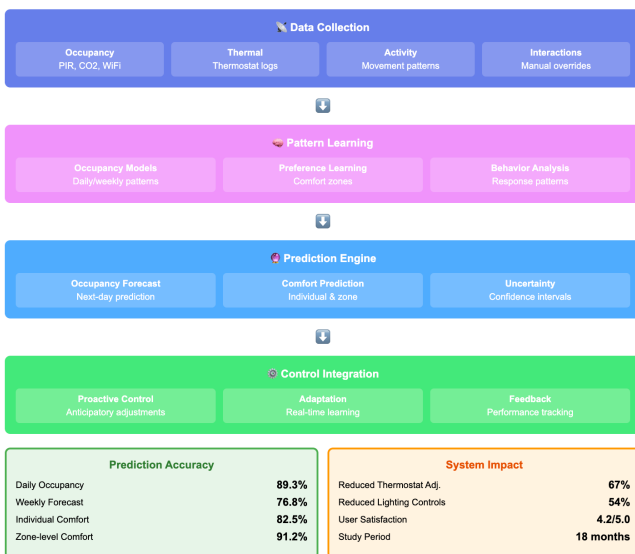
📡 Data Collection

Occupancy
PIR, CO2, WiFi

Thermal
Thermostat logs

Activity
Movement patterns

Interactions
Manual overrides

⬇️

🧠 Pattern Learning

Occupancy Models
Daily/weekly patterns

Preference Learning
Comfort zones

Behavior Analysis
Response patterns

⬇️

🔮 Prediction Engine

Occupancy Forecast
Next-day prediction

Comfort Prediction
Individual & zone

Uncertainty
Confidence intervals

⬇️

⚙️ Control Integration

Proactive Control
Anticipatory adjustments

Adaptation
Real-time learning

Feedback
Performance tracking

Prediction Accuracy

| | |
|---|---|
| Daily Occupancy | 89.3% |
| Weekly Forecast | 76.8% |
| Individual Comfort | 82.5% |
| Zone-level Comfort | 91.2% |

System Impact

| | |
|---|---|
| Reduced Thermostat Adj. | 67% |
| Reduced Lighting Controls | 54% |
| User Satisfaction | 4.2/5.0 |
| Study Period | 18 months |